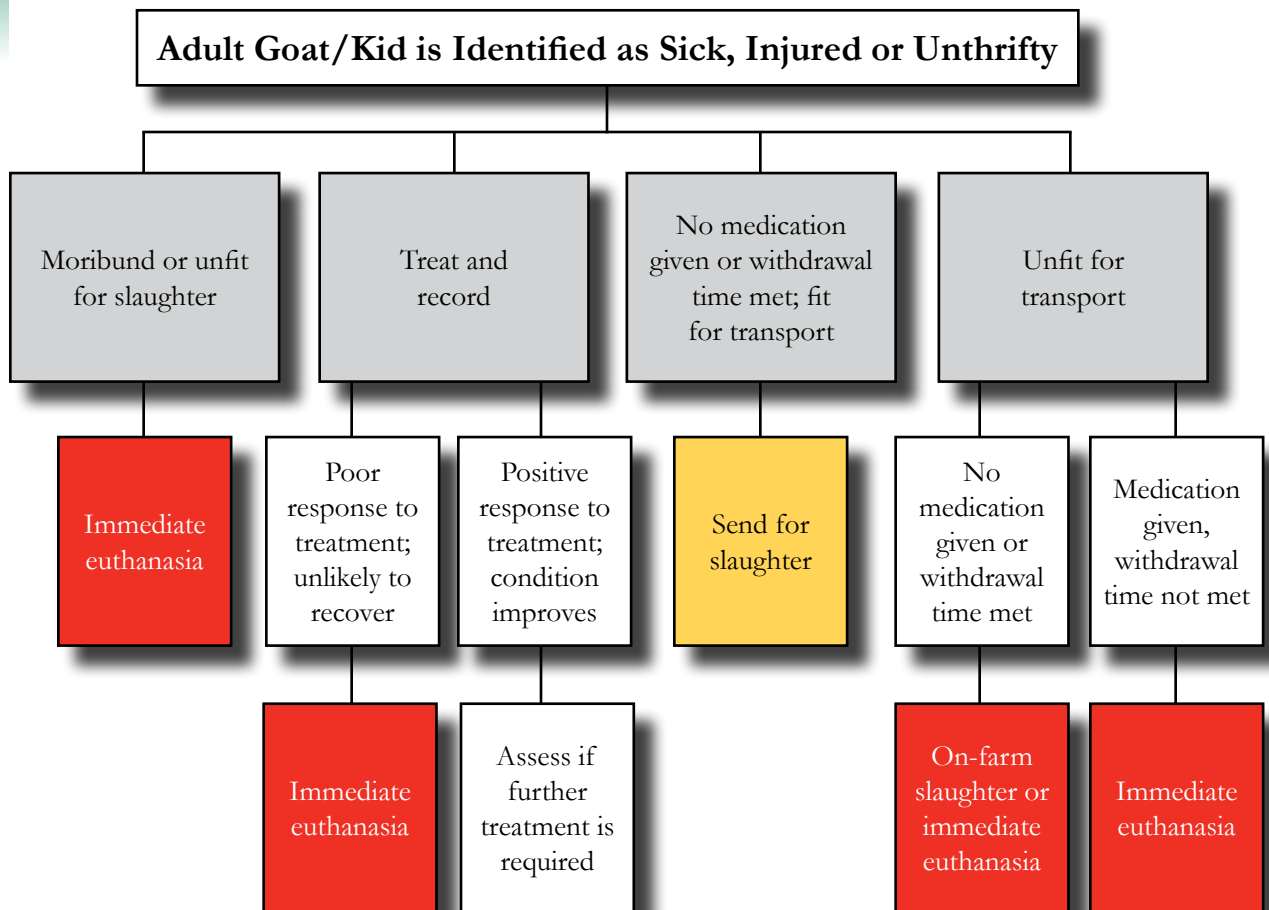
Adult Goat/Kid is Identified as Sick, Injured or Unthrifty

Moribund or unfit for slaughter

Immediate euthanasia

Treat and record

Poor response to treatment; unlikely to recover

Immediate euthanasia

Positive response to treatment; condition improves

Assess if further treatment is required

No medication given or withdrawal time met; fit for transport

Send for slaughter

Unfit for transport

No medication given or withdrawal time met

On-farm slaughter or immediate euthanasia

Medication given, withdrawal time not met

Immediate euthanasia